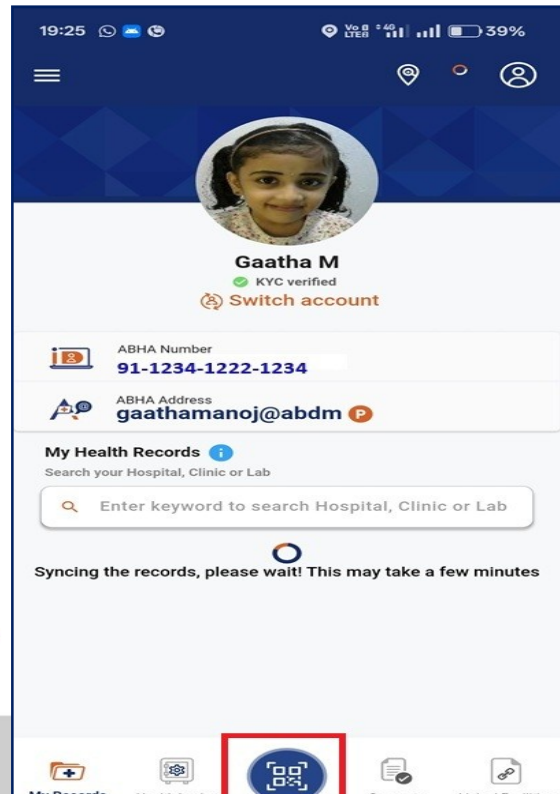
19:25 39%

Gaatha M
KYC verified
Switch account

ABHA Number
91-1234-1222-1234

ABHA Address
gaathamanoj@abdm P

My Health Records
Search your Hospital, Clinic or Lab

Enter keyword to search Hospital, Clinic or Lab

Syncing the records, please wait! This may take a few minutes

My Records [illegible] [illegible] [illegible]